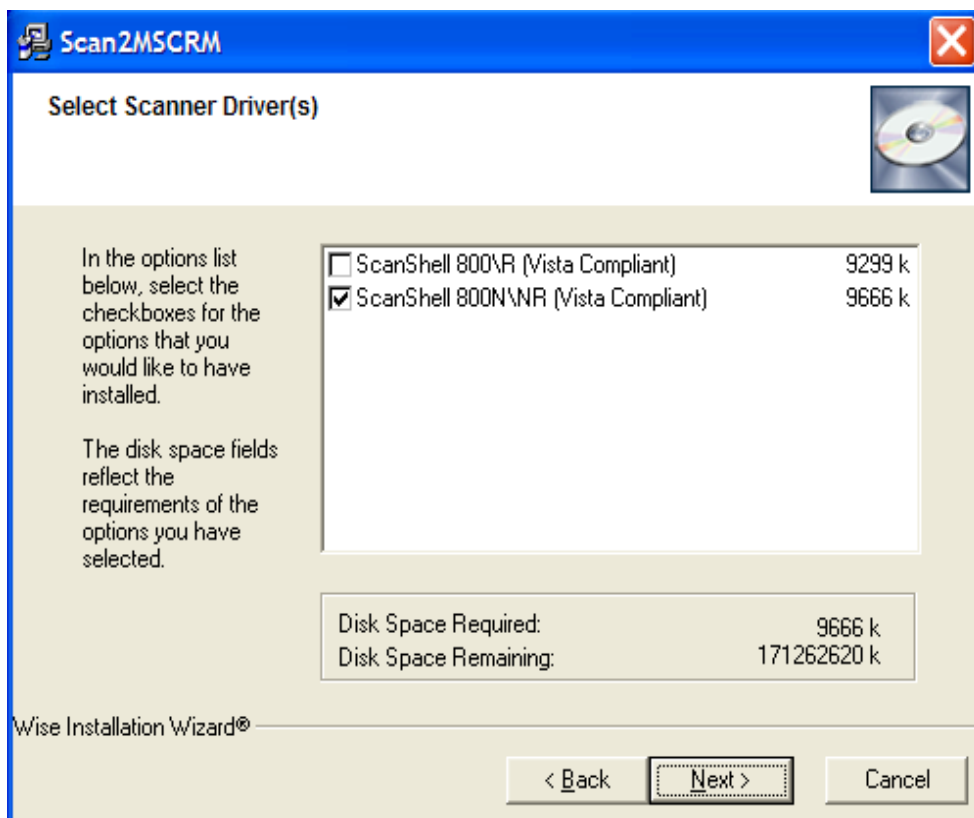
Scan2MSCRM

Select Scanner Driver(s)

In the options list below, select the checkboxes for the options that you would like to have installed.

The disk space fields reflect the requirements of the options you have selected.

ScanShell 800\R (Vista Compliant) 9299 k
ScanShell 800N\NR (Vista Compliant) 9666 k

Disk Space Required: 9666 k
Disk Space Remaining: 171262620 k

Wise Installation Wizard®

< Back
Next >
Cancel